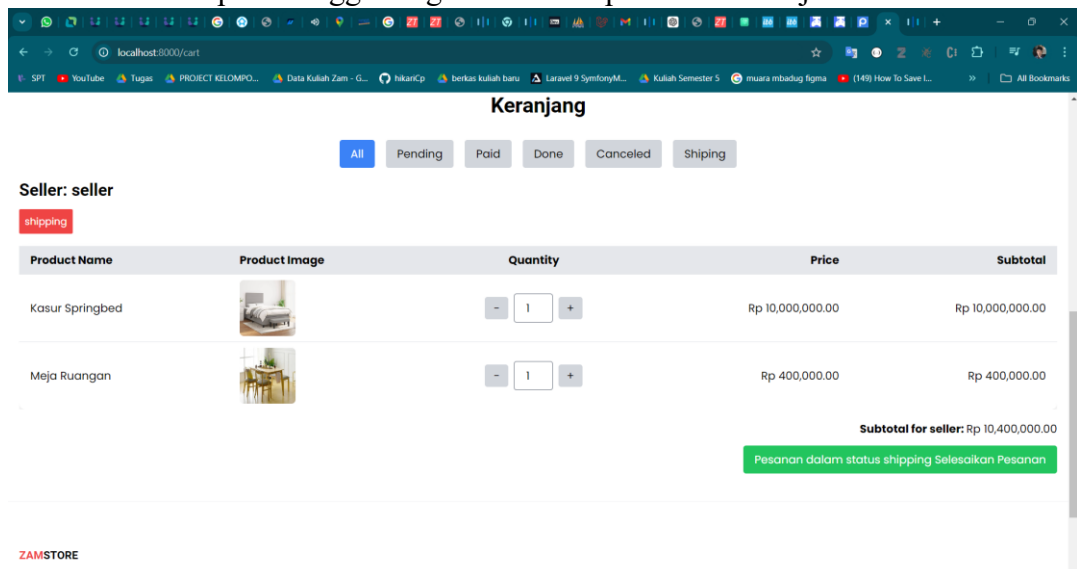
localhost:8000/cart

SPT YouTube Tugas PROJECT KELOMPO... Data Kuliah Zam - G... hikariCp berkas kuliah baru Laravel 9 SymfonyM... Kuliah Semester 5 muara mbadug figma (149) How To Save I... » All Bookmarks

Keranjang

All Pending Paid Done Canceled Shiping

Seller: seller

shipping

| Product Name | Product Image | Quantity | Price | Subtotal |
|---|---|---|---|---|
| Kasur Springbed | | - 1 + | Rp 10,000,000.00 | Rp 10,000,000.00 |
| Meja Ruangan | | - 1 + | Rp 400,000.00 | Rp 400,000.00 |

Subtotal for seller: Rp 10,400,000.00

Pesanan dalam status shipping Selesaikan Pesanan

ZAMSTORE